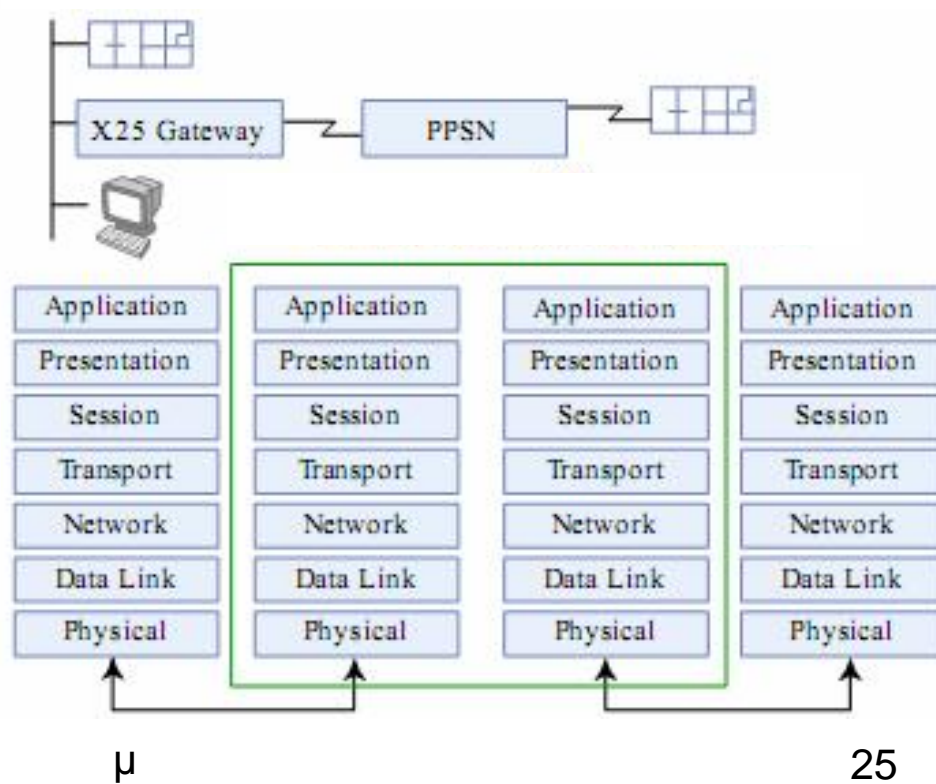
X25 Gateway

PPSN

Application
Presentation
Session
Transport
Network
Data Link
Physical

Application
Presentation
Session
Transport
Network
Data Link
Physical

Application
Presentation
Session
Transport
Network
Data Link
Physical

Application
Presentation
Session
Transport
Network
Data Link
Physical

μ

25